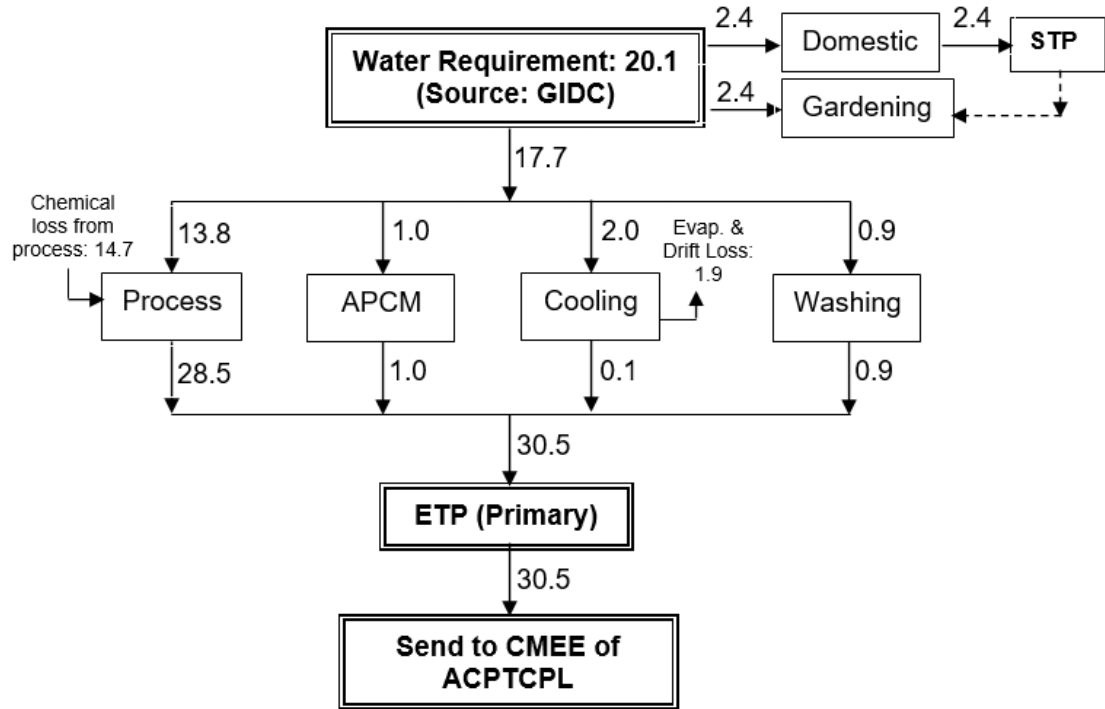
Water Requirement: 20.1
(Source: GIDC)

2.4
Domestic
2.4
STP
2.4
Gardening

17.7

Chemical loss from process: 14.7

13.8
Process
28.5

1.0
APCM
1.0

2.0
Cooling
0.1
Evap. & Drift Loss: 1.9

0.9
Washing
0.9

30.5
ETP (Primary)
30.5
Send to CMEE of ACPTCPL